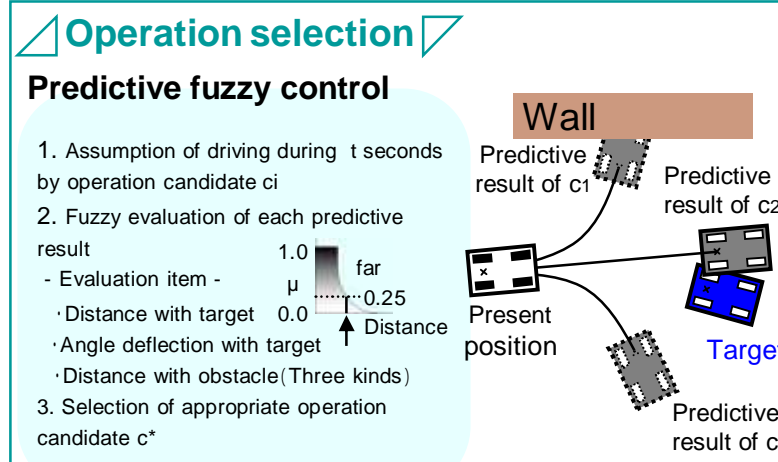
Operation selection

Predictive fuzzy control

1. Assumption of driving during t seconds by operation candidate ci

2. Fuzzy evaluation of each predictive result

- Evaluation item -

・Distance with target

・Angle deflection with target

・Distance with obstacle (Three kinds)

3. Selection of appropriate operation candidate c*

1.0

μ

0.0

far

0.25

Distance

Wall

Predictive result of $c_1$

Predictive result of $c_2$

Present position

Targe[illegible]

Predictive result of c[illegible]